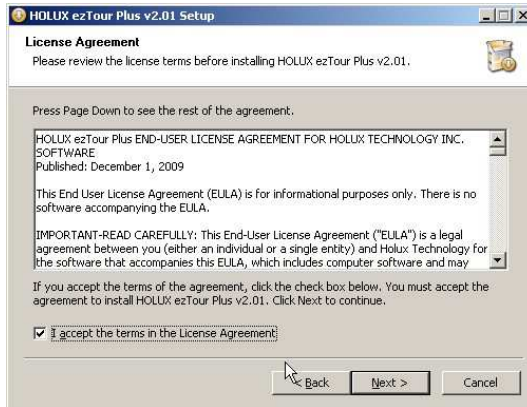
HOLUX ezTour Plus v2.01 Setup

License Agreement
Please review the license terms before installing HOLUX ezTour Plus v2.01.

Press Page Down to see the rest of the agreement.

HOLUX ezTour Plus END-USER LICENSE AGREEMENT FOR HOLUX TECHNOLOGY INC. SOFTWARE
Published: December 1, 2009

This End User License Agreement (EULA) is for informational purposes only. There is no software accompanying the EULA.

IMPORTANT-READ CAREFULLY: This End-User License Agreement ("EULA") is a legal agreement between you (either an individual or a single entity) and Holux Technology for the software that accompanies this EULA, which includes computer software and may

If you accept the terms of the agreement, click the check box below. You must accept the agreement to install HOLUX ezTour Plus v2.01. Click Next to continue.

I accept the terms in the License Agreement

< Back
Next >
Cancel